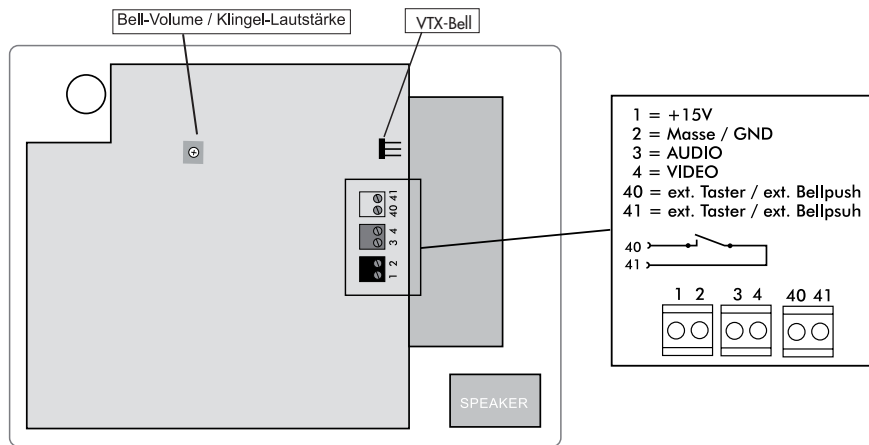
Bell-Volume / Klingel-Lautstärke

VTX-Bell

40 41

3 4

1 2

1 = +15V
2 = Masse / GND
3 = AUDIO
4 = VIDEO
40 = ext. Taster / ext. Bellpush
41 = ext. Taster / ext. Bellpsuh

40

41

1 2

3 4

40 41

SPEAKER